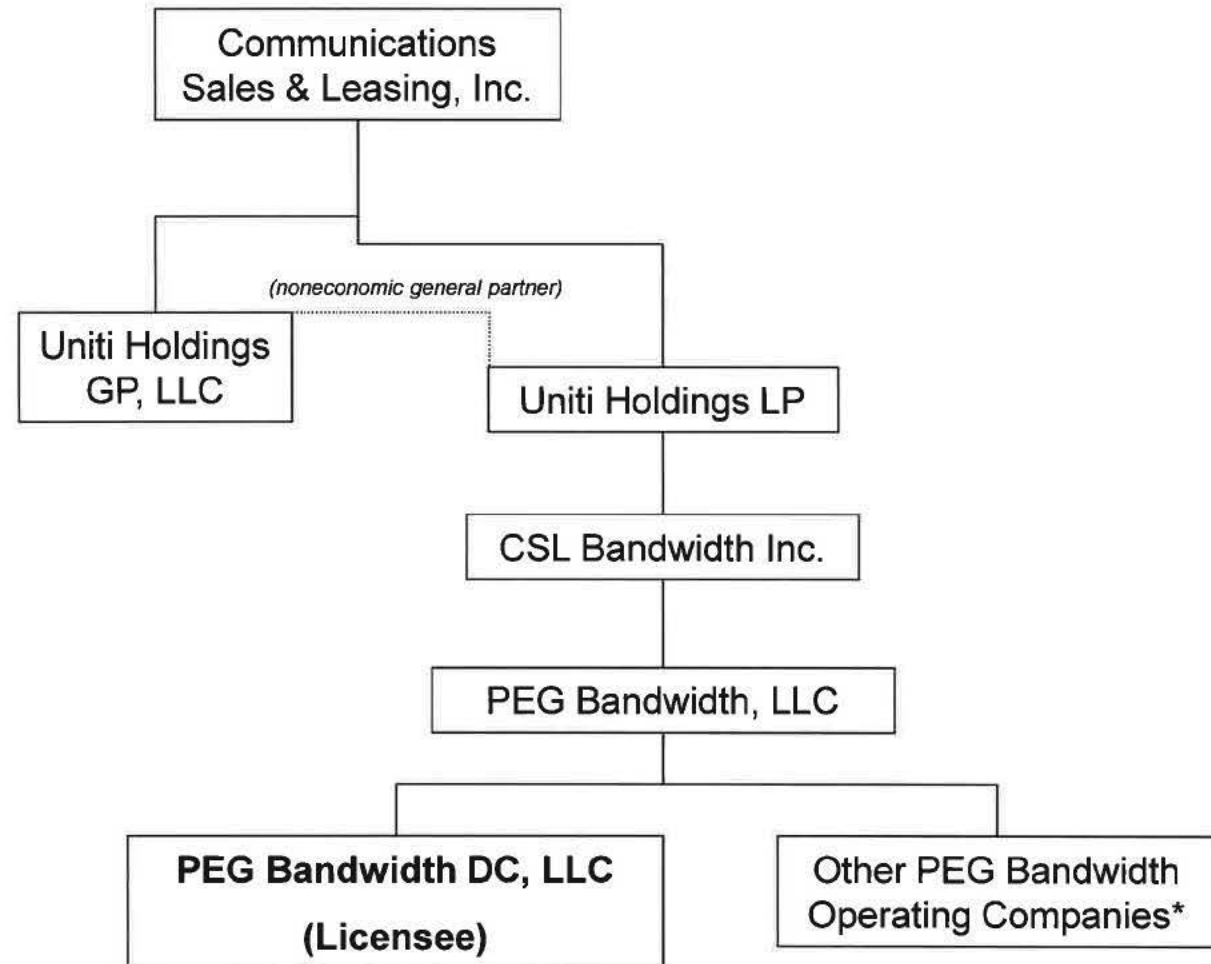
Communications Sales & Leasing, Inc.

(noneconomic general partner)

Uniti Holdings GP, LLC

Uniti Holdings LP

CSL Bandwidth Inc.

PEG Bandwidth, LLC

**PEG Bandwidth DC, LLC**

**(Licensee)**

Other PEG Bandwidth Operating Companies*